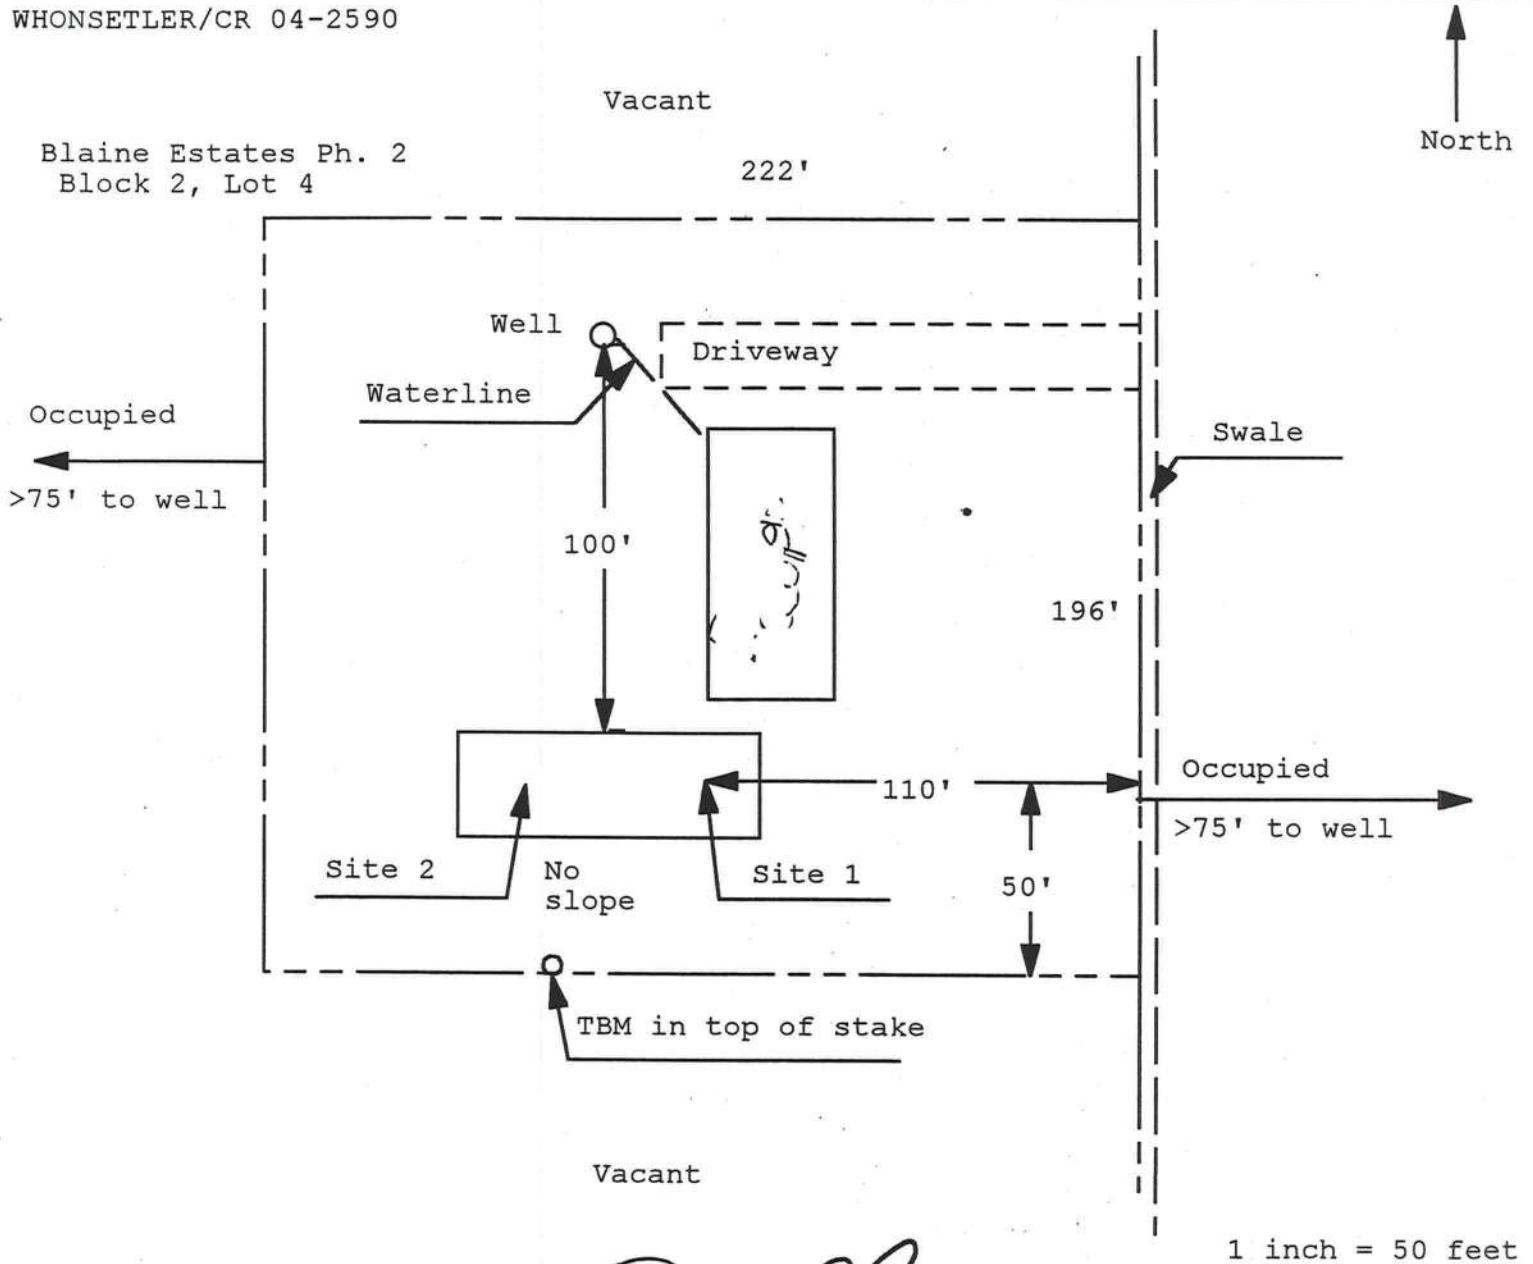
WHONSETLER/CR 04-2590

Vacant

North

Blaine Estates Ph. 2
Block 2, Lot 4

222'

Well

Driveway

Waterline

Occupied

>75' to well

Swale

100'

196'

110'

Occupied

>75' to well

Site 2

No slope

Site 1

50'

TBM in top of stake

Vacant

1 inch = 50 feet